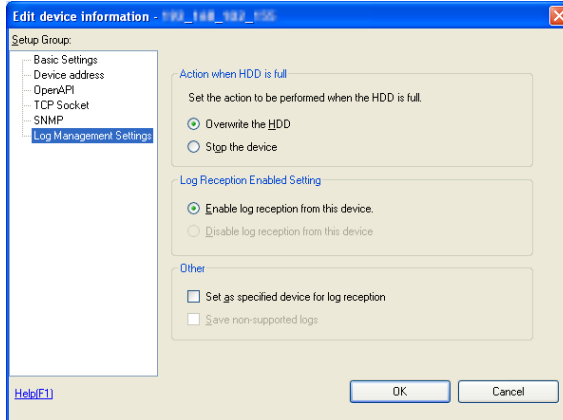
Edit device information - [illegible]

Setup Group:

Basic Settings
Device address
OpenAPI
TCP Socket
SNMP
Log Management Settings

Action when HDD is full

Set the action to be performed when the HDD is full.

Overwrite the HDD

Stop the device

Log Reception Enabled Setting

Enable log reception from this device.

Disable log reception from this device

Other

Set as specified device for log reception

Save non-supported logs

Help(F1)

OK

Cancel